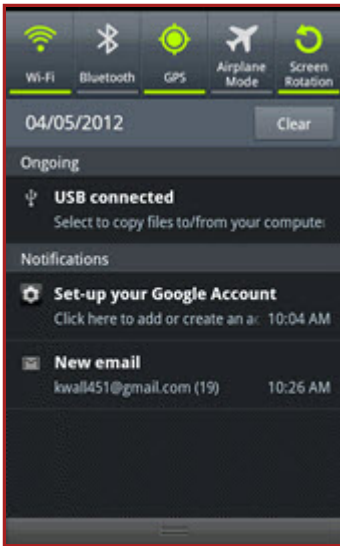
Wi-Fi
Bluetooth
GPS
Airplane Mode
Screen Rotation

04/05/2012
Clear

Ongoing

USB connected
Select to copy files to/from your compute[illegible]

Notifications

Set-up your Google Account
Click here to add or create an a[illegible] 10:04 AM

New email
kwall451@gmail.com (19) 10:26 AM